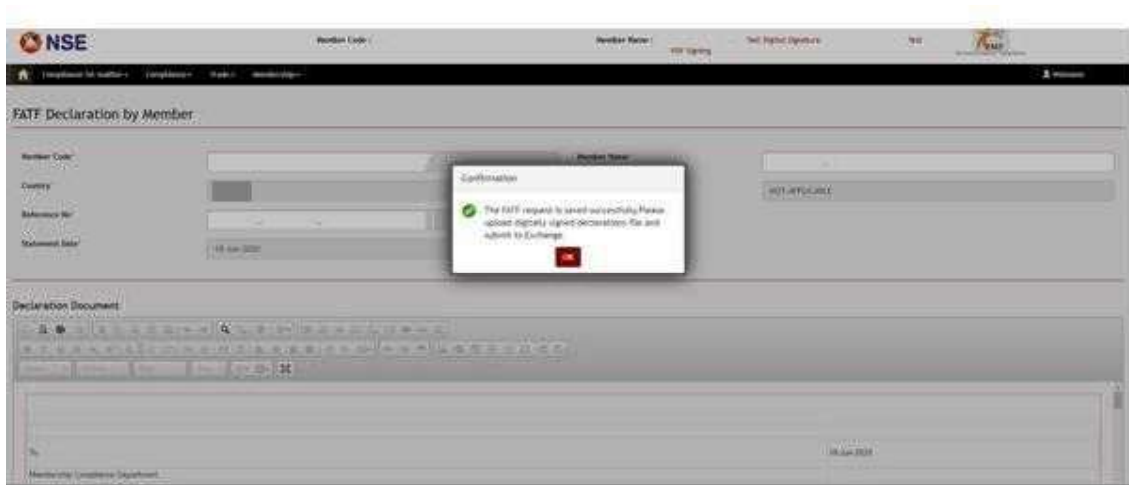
NSE

Member Code :

Member Name :

PDF Signing

Test Digital Signature

Test

Compliance for member ▾ Compliance ▾ Trade ▾ Membership ▾

Welcome

FATF Declaration by Member

Member Code

Member Name

Country

NOT APPLICABLE

Reference No

Statement Date

19 Jun 2020

Confirmation

The FATF request is saved successfully.Please upload digitally signed declarations file and submit to Exchange.

OK

Declaration Document

To,

19 Jun 2020

Membership Compliance Department